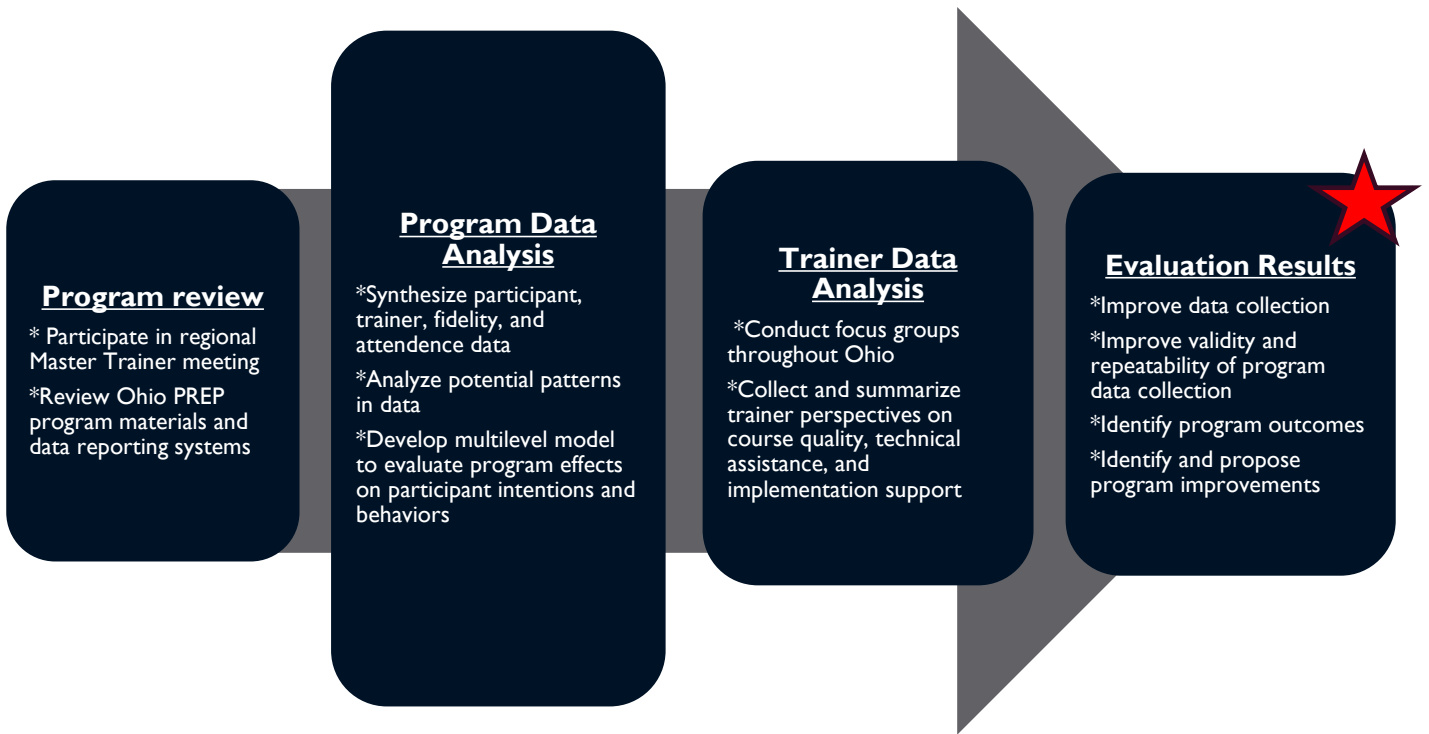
Program review

* Participate in regional Master Trainer meeting

*Review Ohio PREP program materials and data reporting systems

Program Data Analysis

*Synthesize participant, trainer, fidelity, and attendence data

*Analyze potential patterns in data

*Develop multilevel model to evaluate program effects on participant intentions and behaviors

Trainer Data Analysis

*Conduct focus groups throughout Ohio

*Collect and summarize trainer perspectives on course quality, technical assistance, and implementation support

Evaluation Results

*Improve data collection

*Improve validity and repeatability of program data collection

*Identify program outcomes

*Identify and propose program improvements